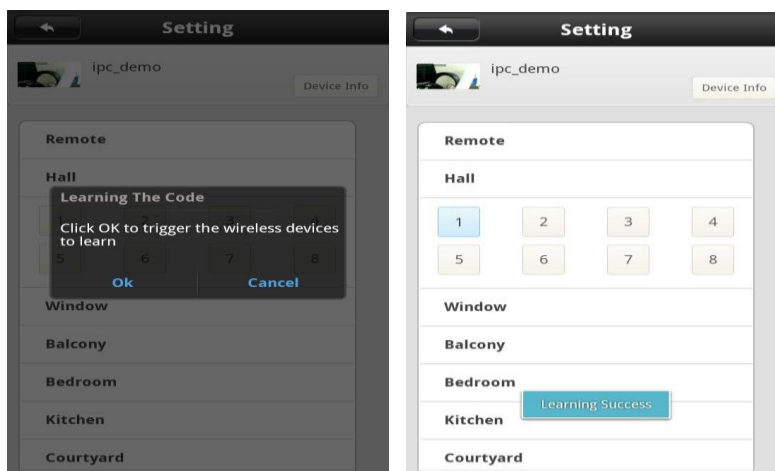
Setting

ipc_demo

Device Info

Remote

Hall

Learning The Code

Click OK to trigger the wireless devices to learn

Ok

Cancel

1 2 3 4

5 6 7 8

Window

Balcony

Bedroom

Kitchen

Courtyard

Setting

ipc_demo

Device Info

Remote

Hall

1 2 3 4

5 6 7 8

Window

Balcony

Bedroom

Learning Success

Kitchen

Courtyard